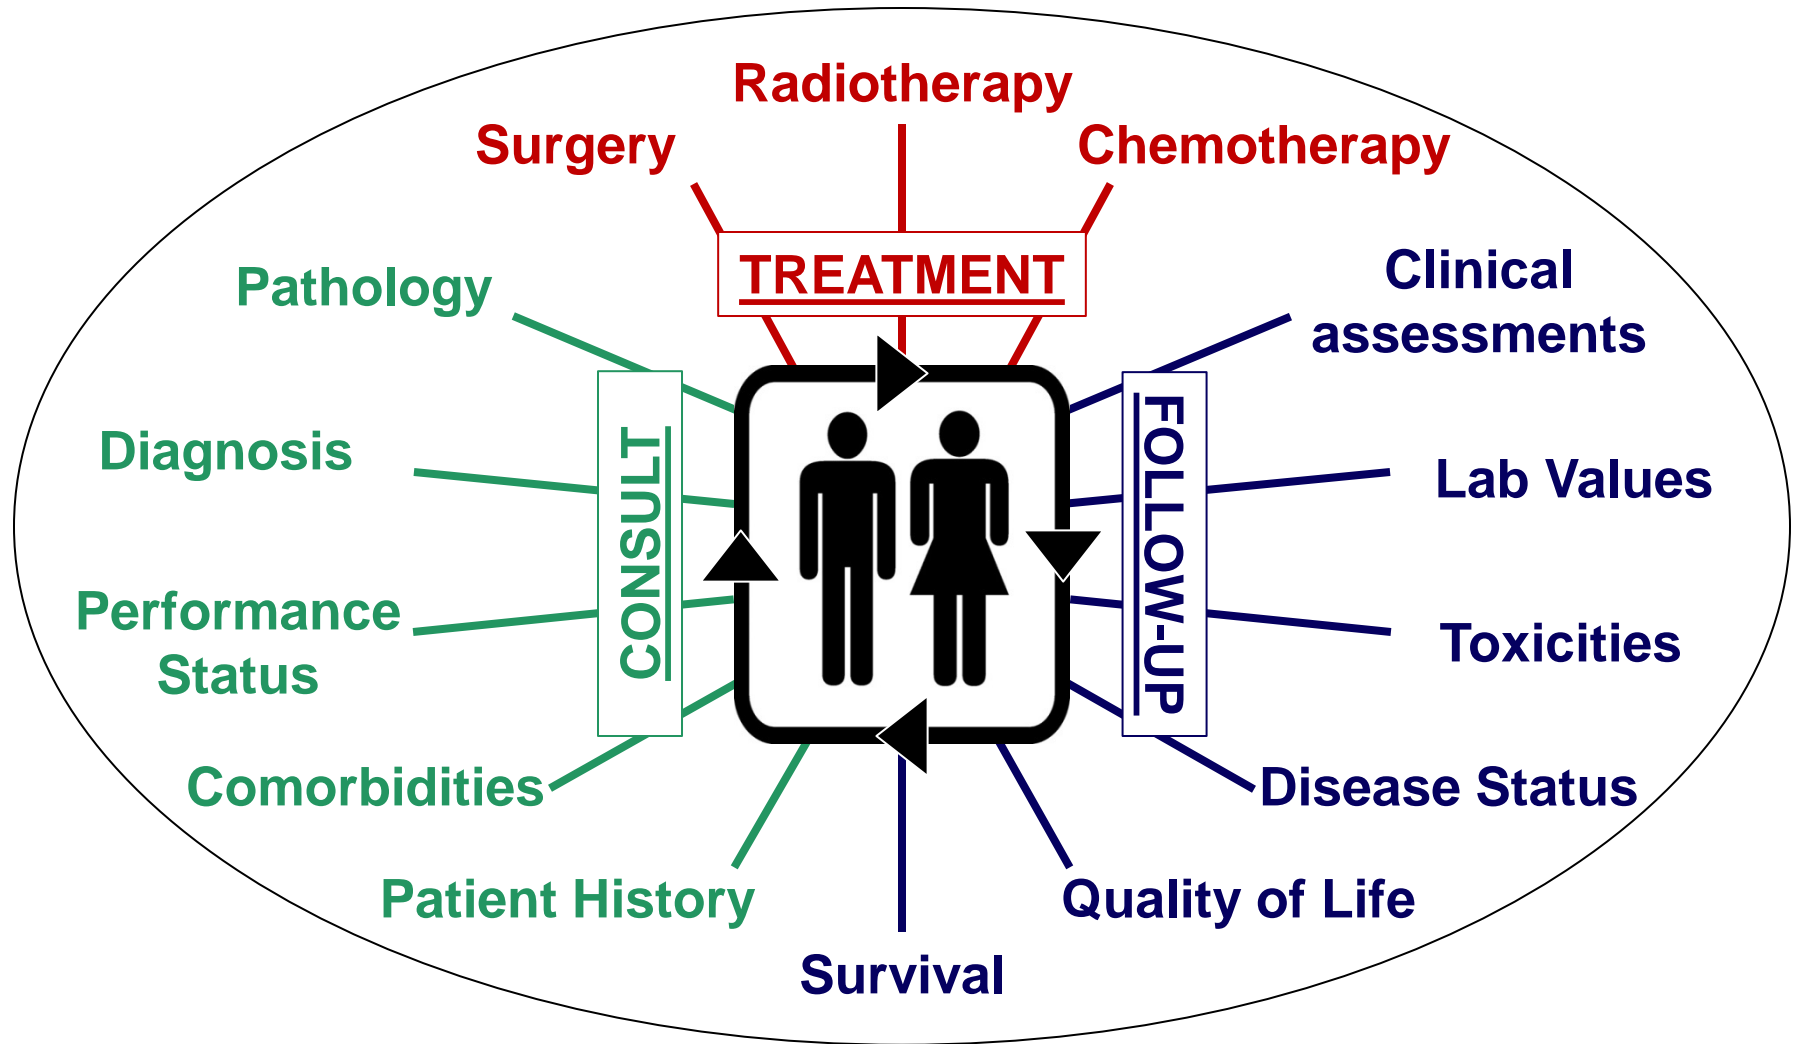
Radiotherapy

Surgery

Chemotherapy

TREATMENT

Pathology

Clinical assessments

CONSULT

FOLLOW-UP

Diagnosis

Lab Values

Performance Status

Toxicities

Comorbidities

Disease Status

Patient History

Quality of Life

Survival